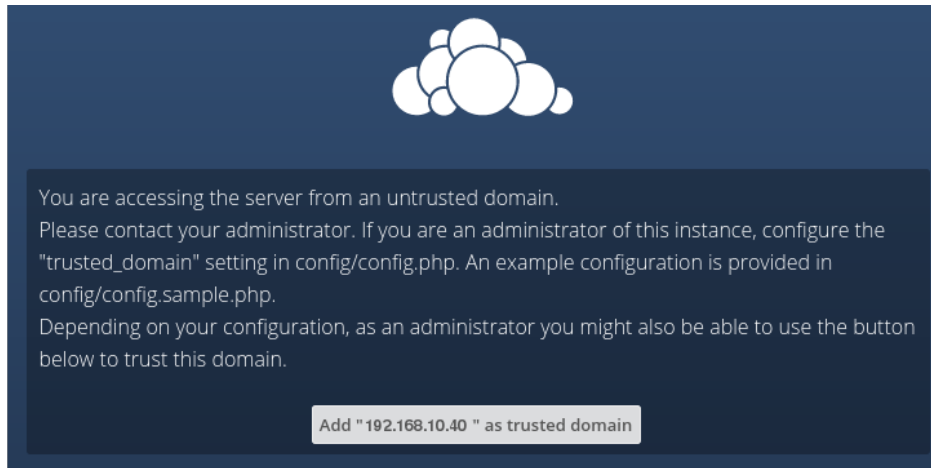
You are accessing the server from an untrusted domain.
Please contact your administrator. If you are an administrator of this instance, configure the "trusted_domain" setting in config/config.php. An example configuration is provided in config/config.sample.php.
Depending on your configuration, as an administrator you might also be able to use the button below to trust this domain.

Add "192.168.10.40 " as trusted domain